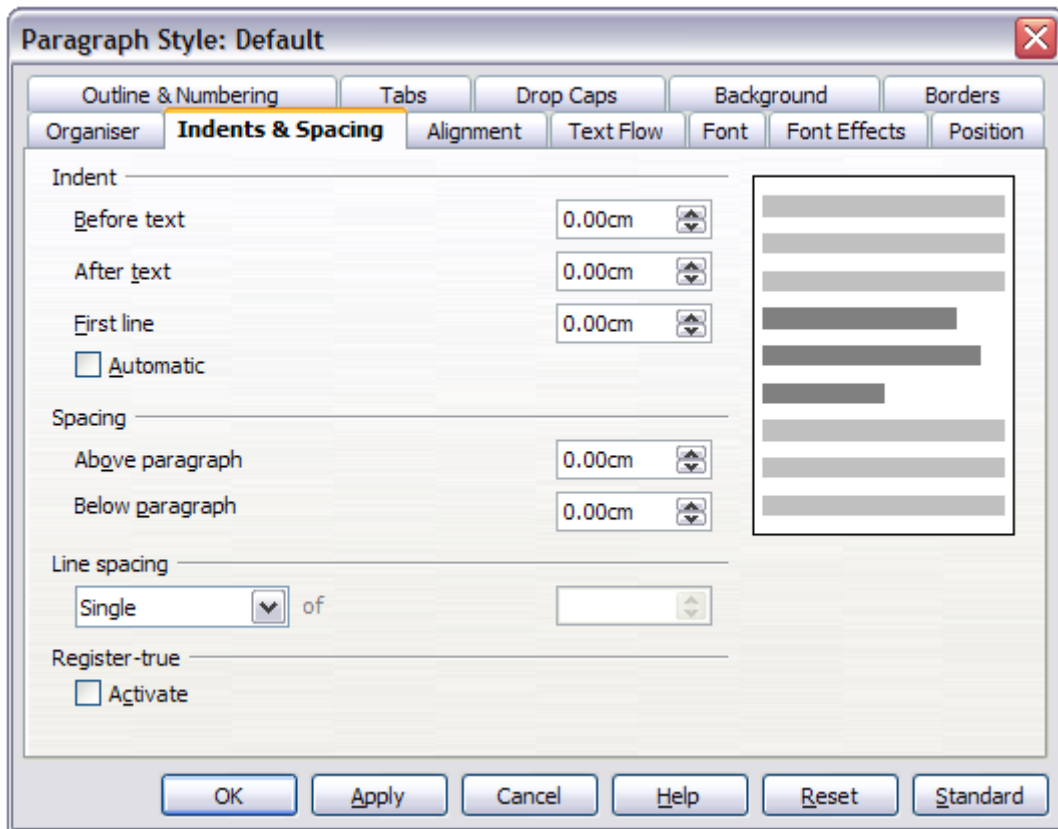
Paragraph Style: Default

Outline & Numbering
Tabs
Drop Caps
Background
Borders
Organiser
Indents & Spacing
Alignment
Text Flow
Font
Font Effects
Position

Indent
Before text
0.00cm
After text
0.00cm
First line
0.00cm
Automatic

Spacing
Above paragraph
0.00cm
Below paragraph
0.00cm

Line spacing
Single
of

Register-true
Activate

OK
Apply
Cancel
Help
Reset
Standard